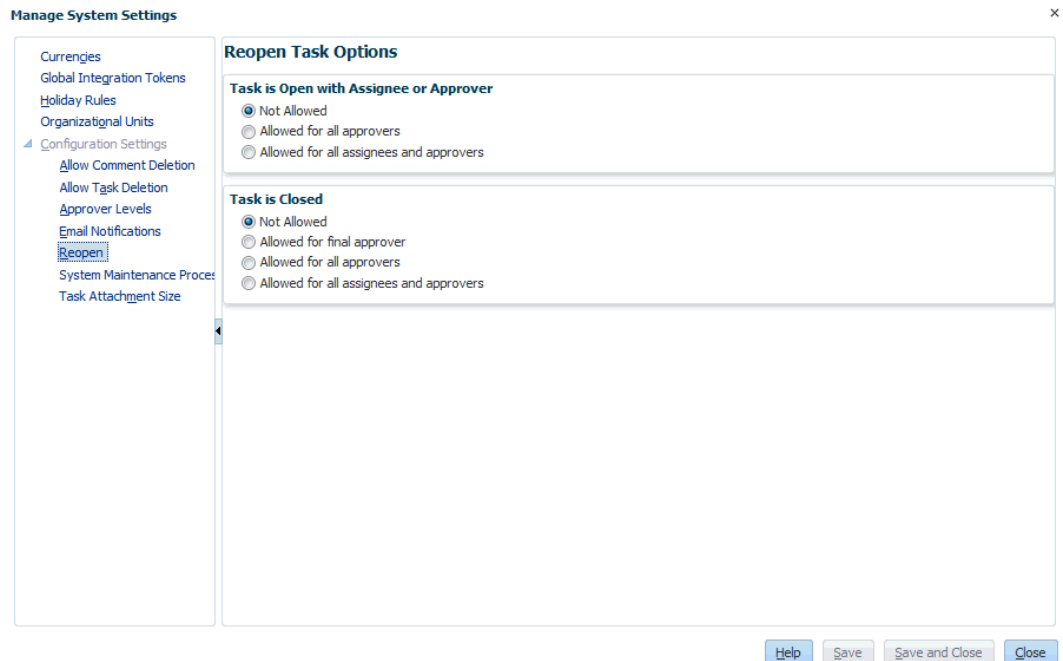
Manage System Settings

×

Currencies
Global Integration Tokens
Holiday Rules
Organizational Units
Configuration Settings
Allow Comment Deletion
Allow Task Deletion
Approver Levels
Email Notifications
Reopen
System Maintenance Proces
Task Attachment Size

Reopen Task Options

Task is Open with Assignee or Approver
Not Allowed
Allowed for all approvers
Allowed for all assignees and approvers

Task is Closed
Not Allowed
Allowed for final approver
Allowed for all approvers
Allowed for all assignees and approvers

Help Save Save and Close Close